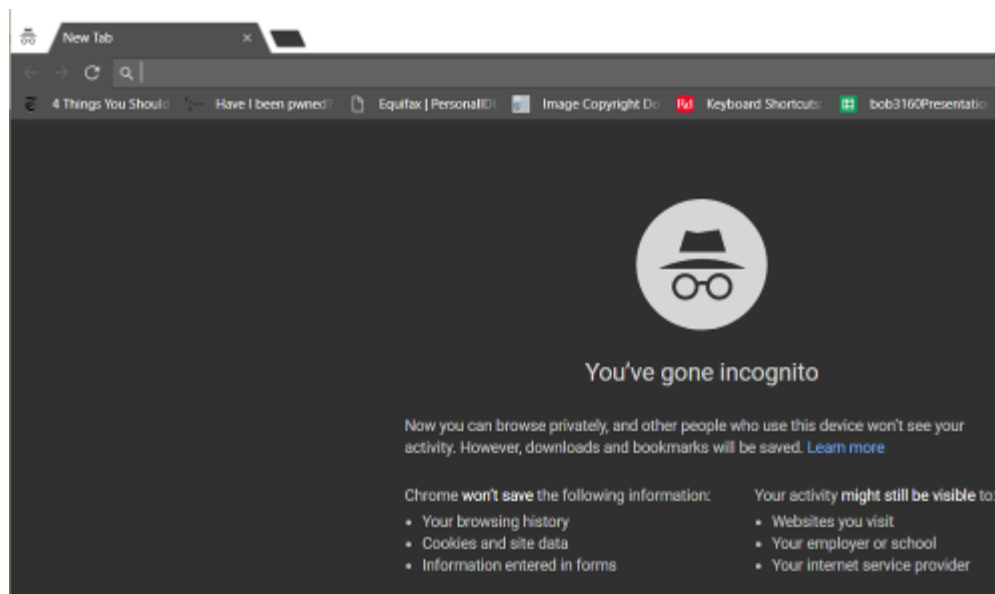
New Tab ×

4 Things You Should Have I been pwned? Equifax | PersonalID Image Copyright Do Keyboard Shortcuts bob3160Presentatio

You've gone incognito

Now you can browse privately, and other people who use this device won't see your activity. However, downloads and bookmarks will be saved. Learn more

Chrome won't save the following information:
• Your browsing history
• Cookies and site data
• Information entered in forms

Your activity might still be visible to:
• Websites you visit
• Your employer or school
• Your internet service provider